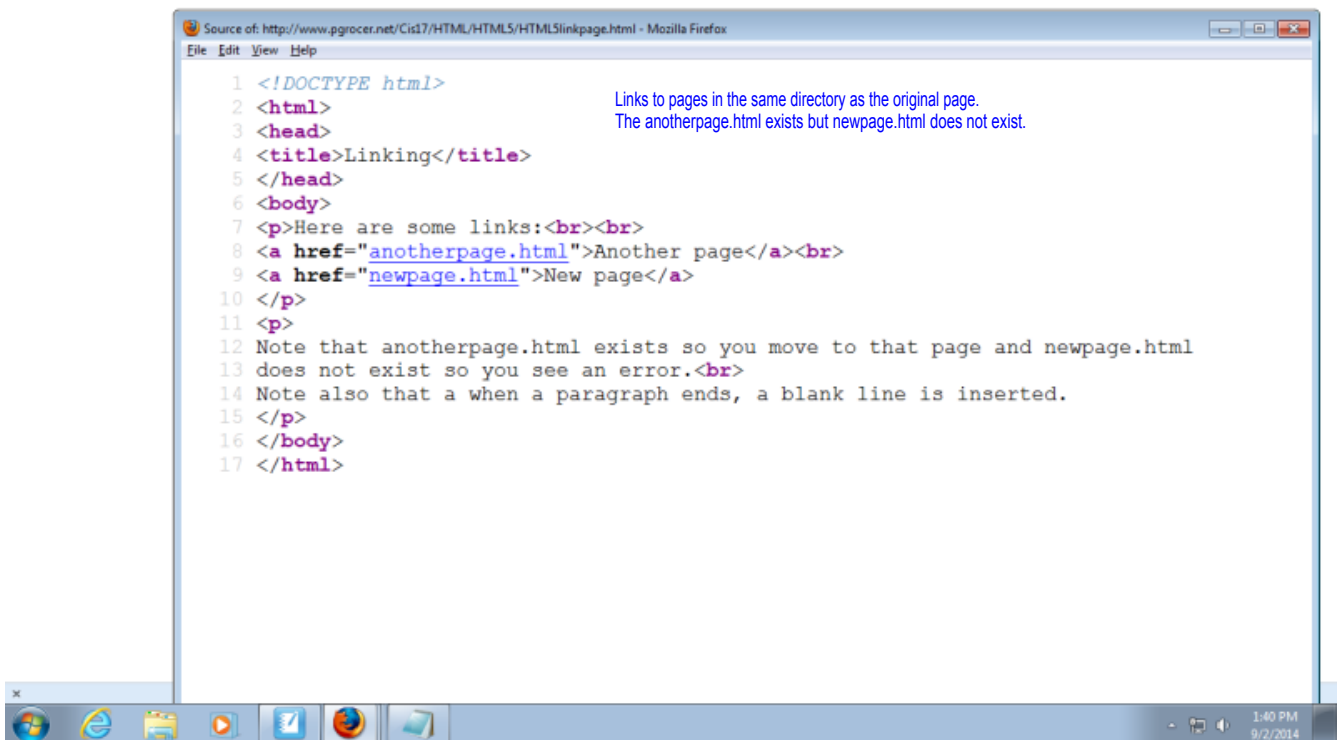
Source of: http://www.pgrocer.net/Cis17/HTML/HTML5/HTML5linkpage.html - Mozilla Firefox

File Edit View Help

Links to pages in the same directory as the original page.
The anotherpage.html exists but newpage.html does not exist.

1 <!DOCTYPE html>
2 <html>
3 <head>
4 <title>Linking</title>
5 </head>
6 <body>
7 <p>Here are some links:<br><br>
8 <a href="anotherpage.html">Another page</a><br>
9 <a href="newpage.html">New page</a>
10 </p>
11 <p>
12 Note that anotherpage.html exists so you move to that page and newpage.html
13 does not exist so you see an error.<br>
14 Note also that a when a paragraph ends, a blank line is inserted.
15 </p>
16 </body>
17 </html>

×

1:40 PM
9/2/2014